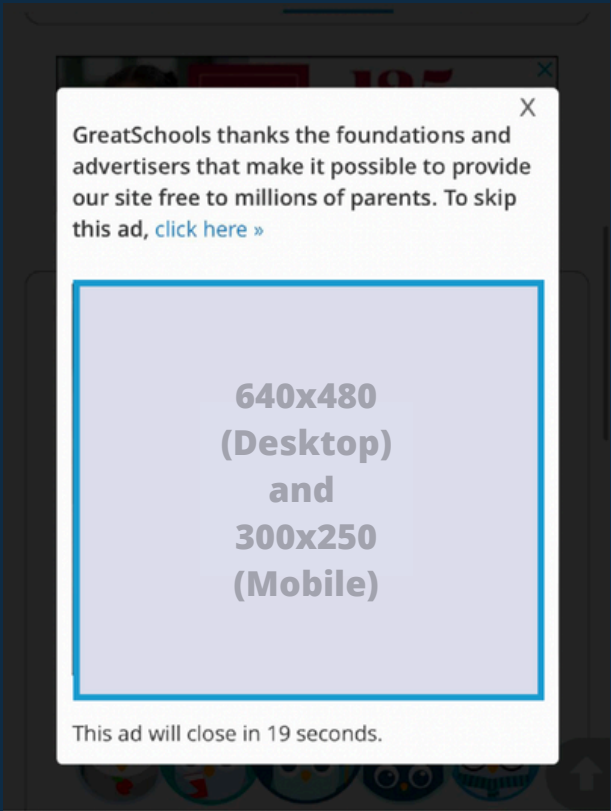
X

GreatSchools thanks the foundations and advertisers that make it possible to provide our site free to millions of parents. To skip this ad, click here »

640x480 (Desktop) and 300x250 (Mobile)

This ad will close in 19 seconds.